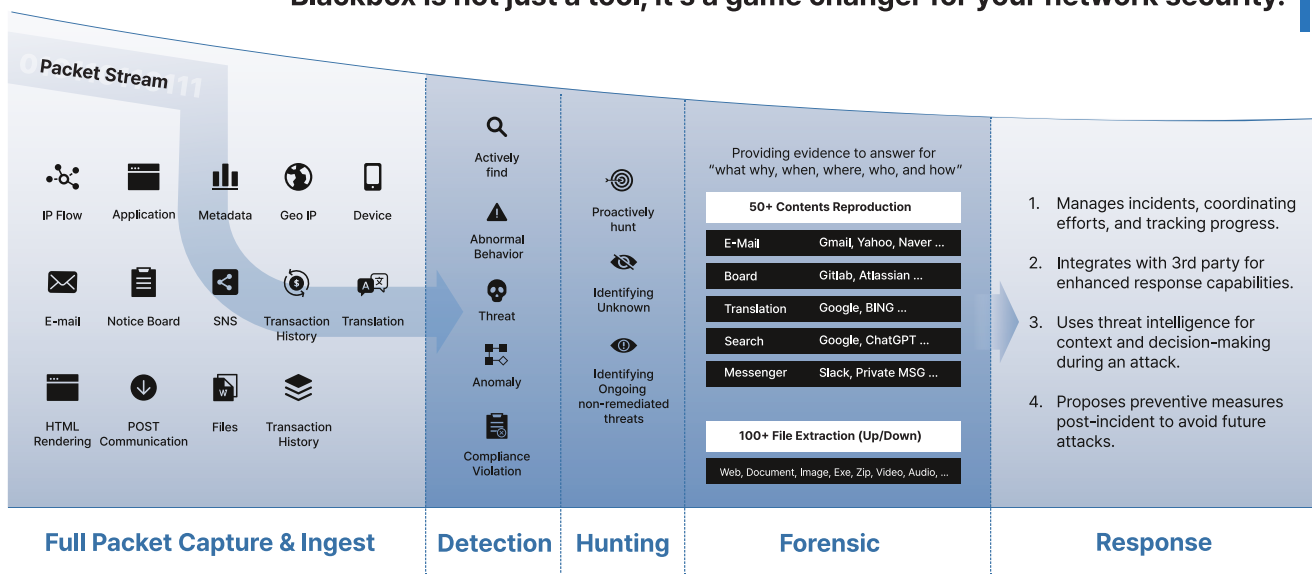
Blackbox is not just a tool, it's a game changer for your network security.

Packet Stream

IP Flow
Application
Metadata
Geo IP
Device

E-mail
Notice Board
SNS
Transaction History
Translation

HTML Rendering
POST Communication
Files
Transaction History

Actively find
Abnormal Behavior
Threat
Anomaly
Compliance Violation

Proactively hunt
Identifying Unknown
Identifying Ongoing non-remediated threats

Providing evidence to answer for "what why, when, where, who, and how"

50+ Contents Reproduction

| E-Mail | Gmail, Yahoo, Naver ... |
|---|---|
| Board | Gitlab, Atlassian ... |
| Translation | Google, BING ... |
| Search | Google, ChatGPT ... |
| Messenger | Slack, Private MSG ... |

100+ File Extraction (Up/Down)

Web, Document, Image, Exe, Zip, Video, Audio, ...

1. Manages incidents, coordinating efforts, and tracking progress.
2. Integrates with 3rd party for enhanced response capabilities.
3. Uses threat intelligence for context and decision-making during an attack.
4. Proposes preventive measures post-incident to avoid future attacks.

Full Packet Capture & Ingest
Detection
Hunting
Forensic
Response